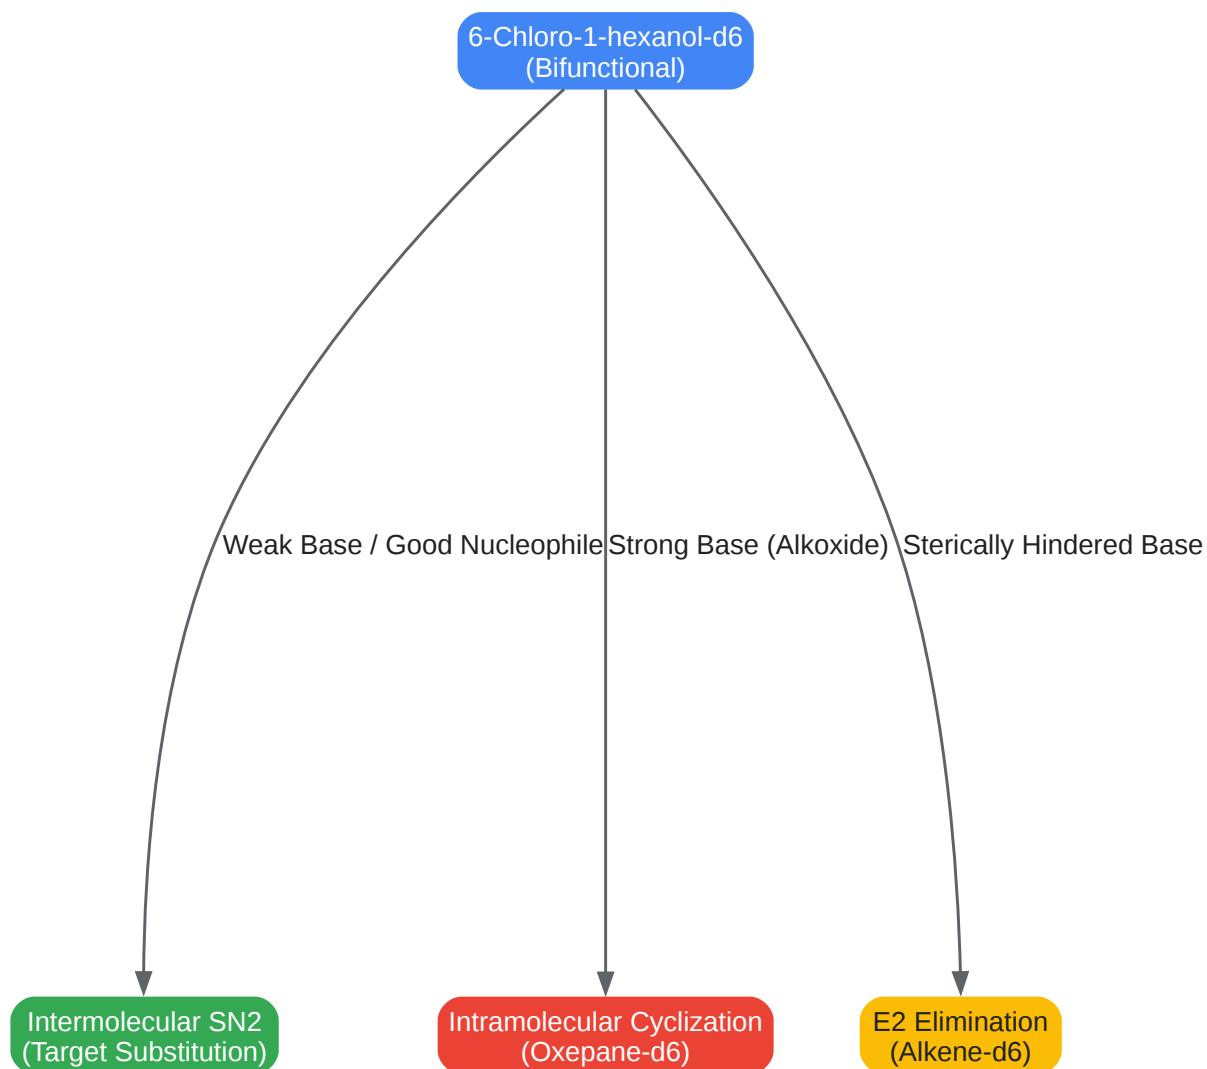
6-Chloro-1-hexanol-d6
(Bifunctional)

Weak Base / Good Nucleophile

Strong Base (Alkoxide)

Sterically Hindered Base

Intermolecular SN2
(Target Substitution)

Intramolecular Cyclization
(Oxepane-d6)

E2 Elimination
(Alkene-d6)